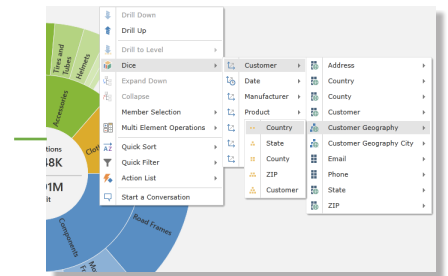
Drill Down
Drill Up
Drill to Level
Dice
Expand Down
Collapse
Member Selection
Multi Element Operations
Quick Sort
Quick Filter
Action List
Start a Conversation

Customer
Date
Manufacturer
Product

Country
State
County
ZIP
Customer

Address
Country
County
Customer
Customer Geography
Customer Geography City
Email
Phone
State
ZIP

Tires and Tubes
Helmets
Accessories
Clot
tions
8K
1M
lt
Components
Road Frames
Mo
Fr